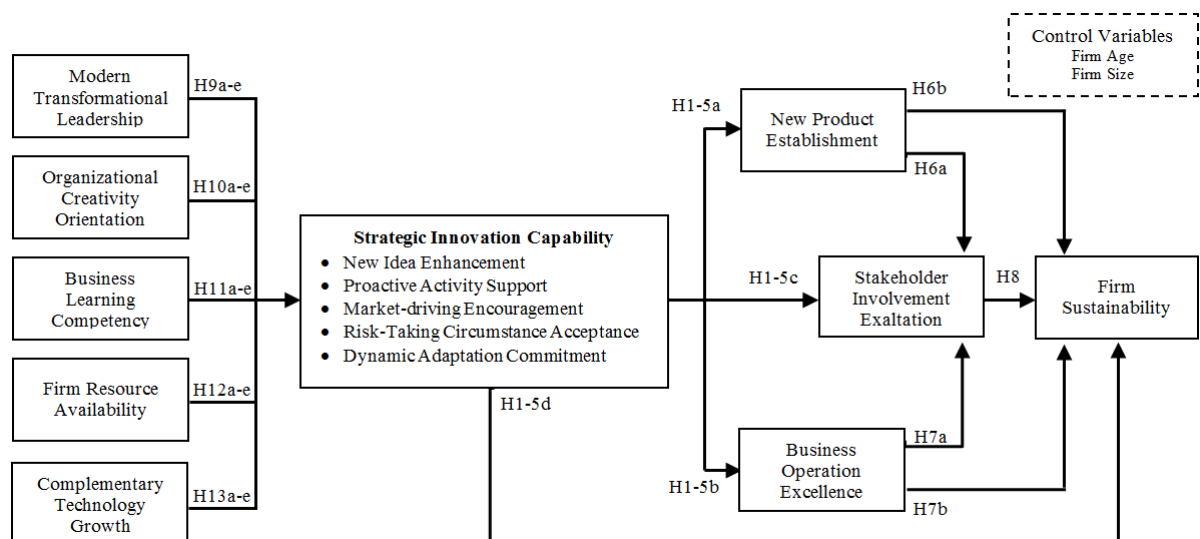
Control Variables
Firm Age
Firm Size

Modern Transformational Leadership

H9a-e

Organizational Creativity Orientation

H10a-e

Business Learning Competency

H11a-e

Firm Resource Availability

H12a-e

Complementary Technology Growth

H13a-e

Strategic Innovation Capability
• New Idea Enhancement
• Proactive Activity Support
• Market-driving Encouragement
• Risk-Taking Circumstance Acceptance
• Dynamic Adaptation Commitment

H1-5d

H1-5a

New Product Establishment

H6b

H6a

H1-5c

Stakeholder Involvement Exaltation

H8

Firm Sustainability

H1-5b

Business Operation Excellence

H7a

H7b